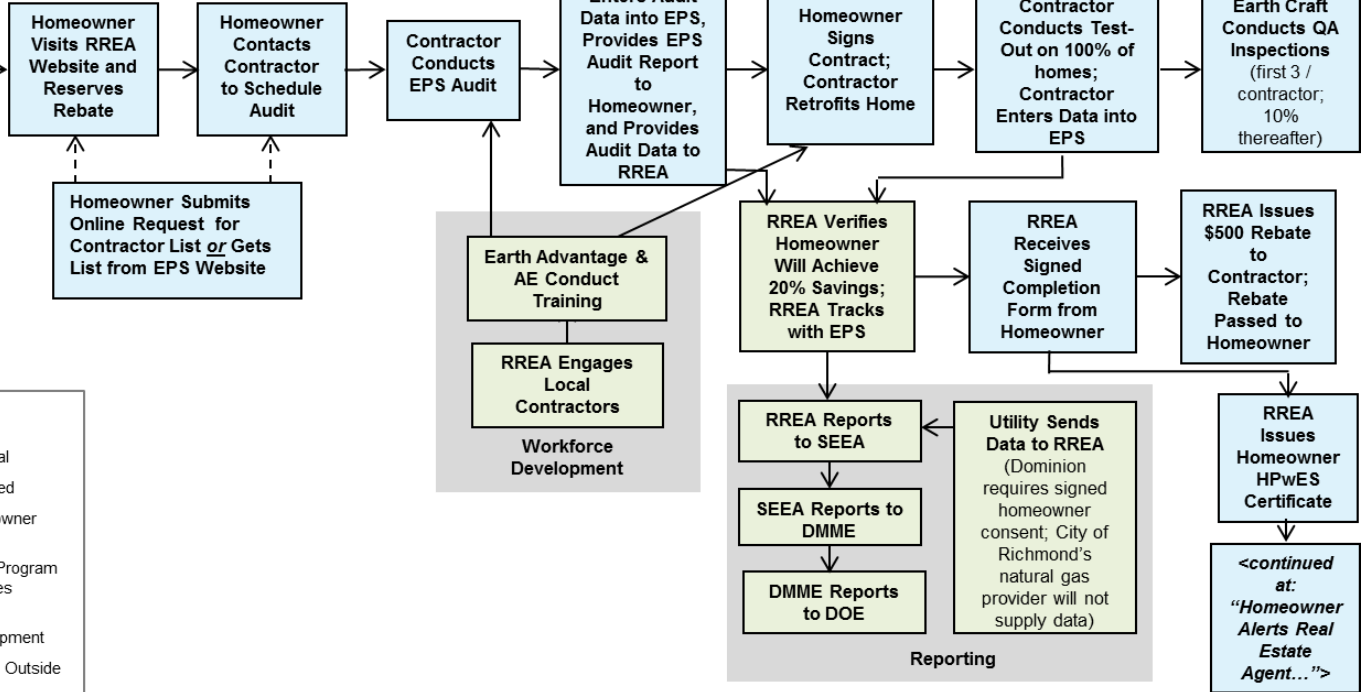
Homeowner Visits RREA Website and Reserves Rebate

Homeowner Contacts Contractor to Schedule Audit

Contractor Conducts EPS Audit

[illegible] Data into EPS, Provides EPS Audit Report to Homeowner, and Provides Audit Data to RREA

Homeowner Signs Contract; Contractor Retrofits Home

Contractor Conducts Test-Out on 100% of homes; Contractor Enters Data into EPS

Earth Craft Conducts QA Inspections (first 3 / contractor; 10% thereafter)

Homeowner Submits Online Request for Contractor List *or* Gets List from EPS Website

Earth Advantage & AE Conduct Training

RREA Engages Local Contractors

Workforce Development

RREA Verifies Homeowner Will Achieve 20% Savings; RREA Tracks with EPS

RREA Receives Signed Completion Form from Homeowner

RREA Issues $500 Rebate to Contractor; Rebate Passed to Homeowner

RREA Reports to SEEA

SEEA Reports to DMME

DMME Reports to DOE

Utility Sends Data to RREA (Dominion requires signed homeowner consent; City of Richmond's natural gas provider will not supply data)

Reporting

RREA Issues Homeowner HPwES Certificate

<continued at: "Homeowner Alerts Real Estate Agent…">

al

ed

owner

Program es

pment

Outside